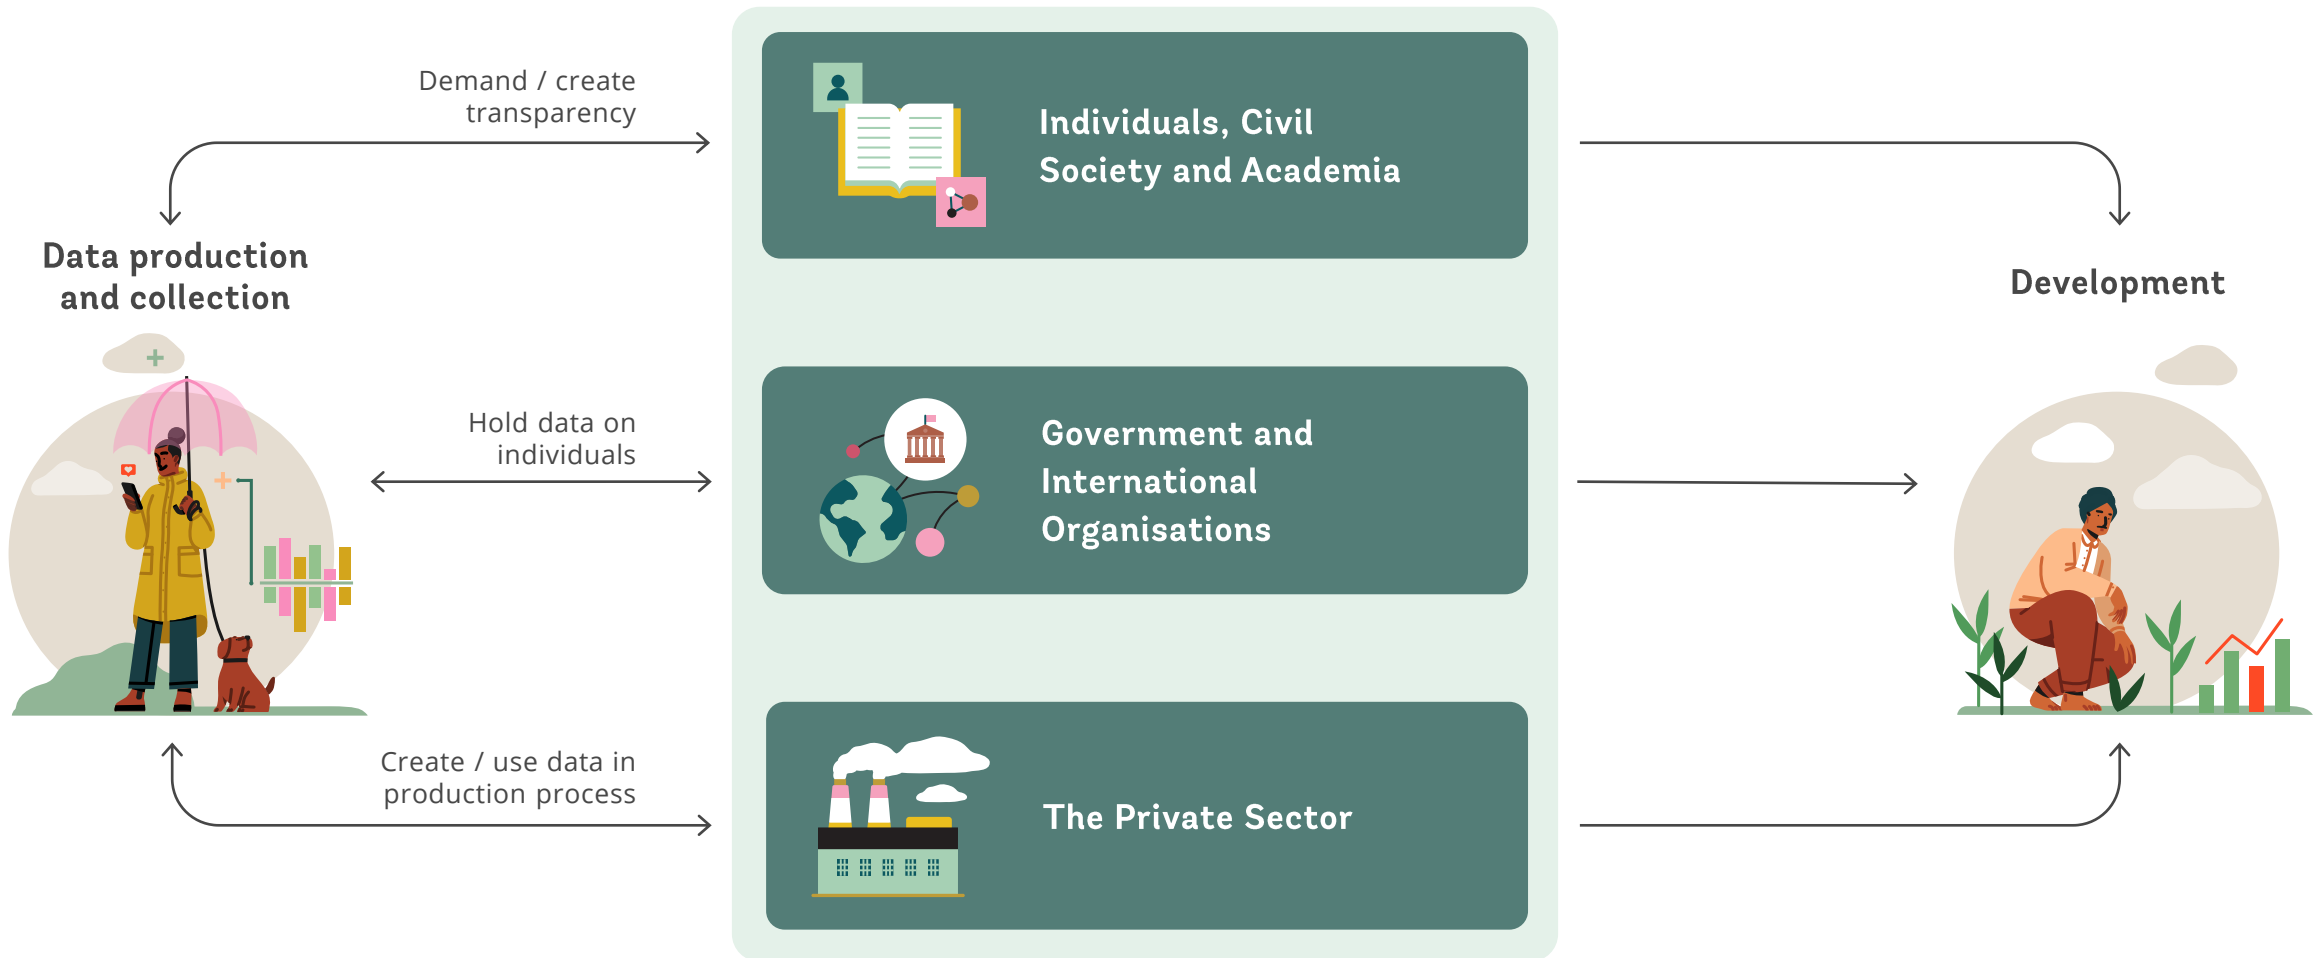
Demand / create transparency

Data production and collection

Hold data on individuals

Create / use data in production process

Individuals, Civil Society and Academia

Government and International Organisations

The Private Sector

Development